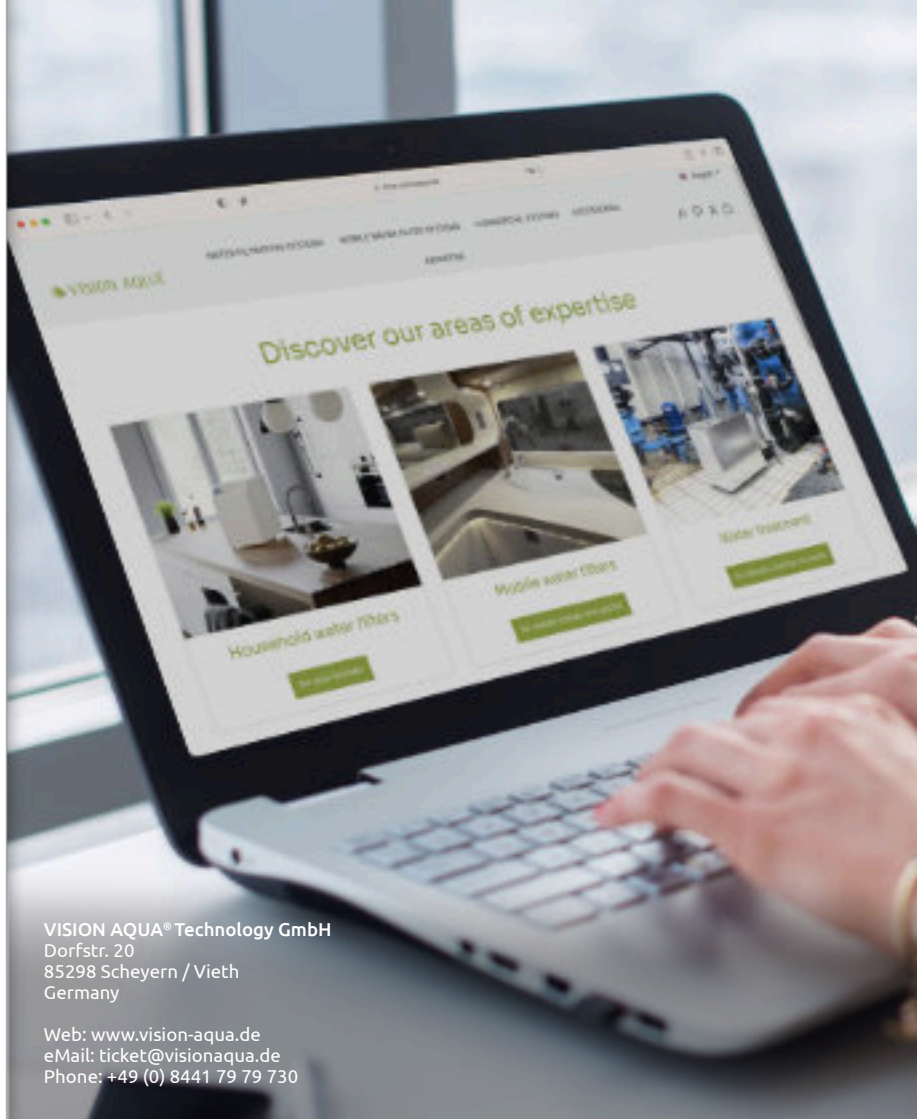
VISION AQUA

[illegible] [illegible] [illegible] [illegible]

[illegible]

Discover our areas of expertise

Household water filters

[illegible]

Mobile water filters

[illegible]

Water treatment

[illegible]

VISION AQUA® Technology GmbH
Dorfstr. 20
85298 Scheyern / Vieth
Germany

Web: www.vision-aqua.de
eMail: ticket@visionaqua.de
Phone: +49 (0) 8441 79 79 730